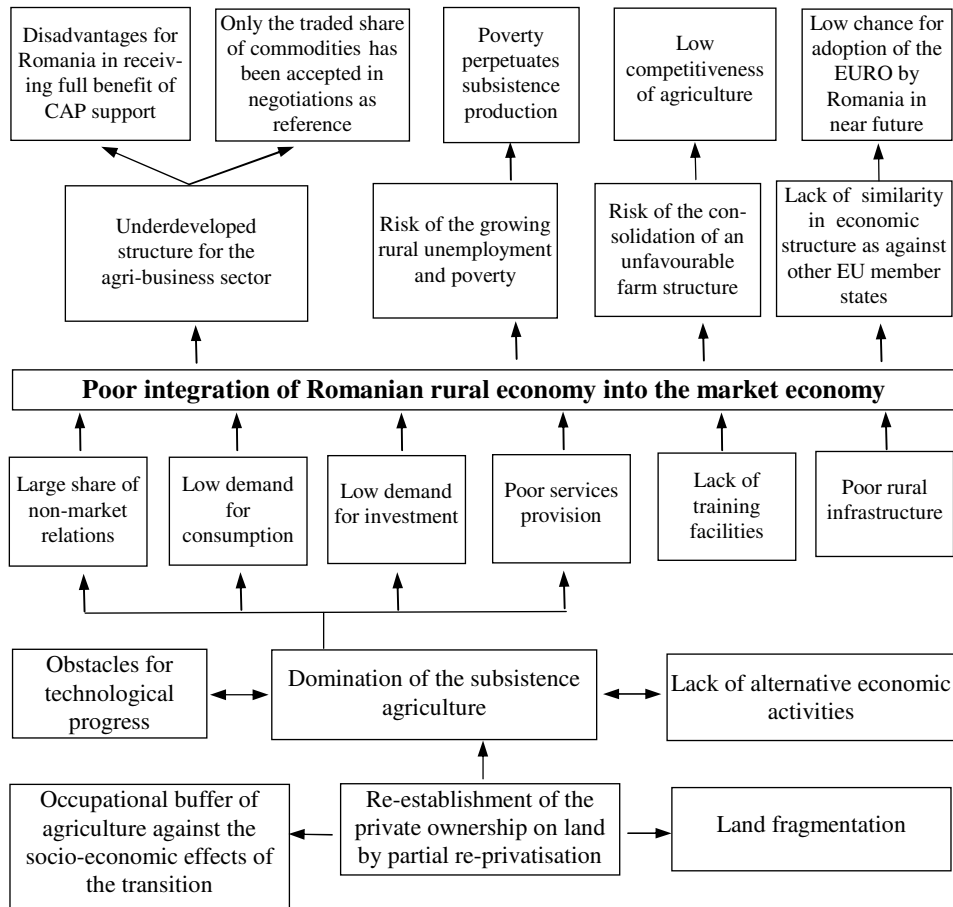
Disadvantages for Romania in receiving full benefit of CAP support

Only the traded share of commodities has been accepted in negotiations as reference

Poverty perpetuates subsistence production

Low competitiveness of agriculture

Low chance for adoption of the EURO by Romania in near future

Underdeveloped structure for the agri-business sector

Risk of the growing rural unemployment and poverty

Risk of the consolidation of an unfavourable farm structure

Lack of similarity in economic structure as against other EU member states

**Poor integration of Romanian rural economy into the market economy**

Large share of non-market relations

Low demand for consumption

Low demand for investment

Poor services provision

Lack of training facilities

Poor rural infrastructure

Obstacles for technological progress

Domination of the subsistence agriculture

Lack of alternative economic activities

Occupational buffer of agriculture against the socio-economic effects of the transition

Re-establishment of the private ownership on land by partial re-privatisation

Land fragmentation